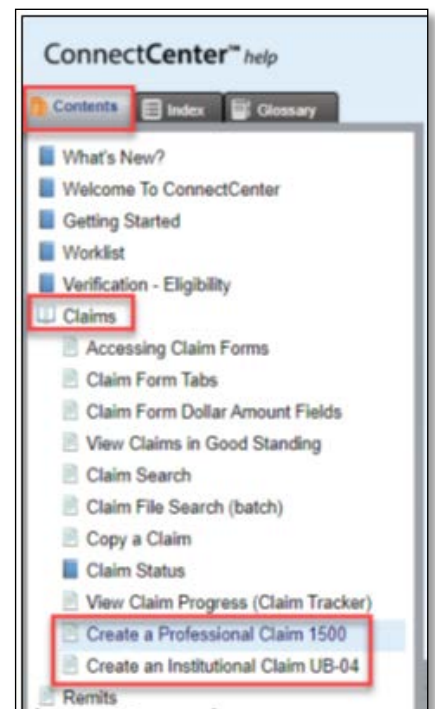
ConnectCenter™ help

Contents
Index
Glossary

What's New?
Welcome To ConnectCenter
Getting Started
Worklist
Verification - Eligibility
Claims
Accessing Claim Forms
Claim Form Tabs
Claim Form Dollar Amount Fields
View Claims in Good Standing
Claim Search
Claim File Search (batch)
Copy a Claim
Claim Status
View Claim Progress (Claim Tracker)
Create a Professional Claim 1500
Create an Institutional Claim UB-04
Remits